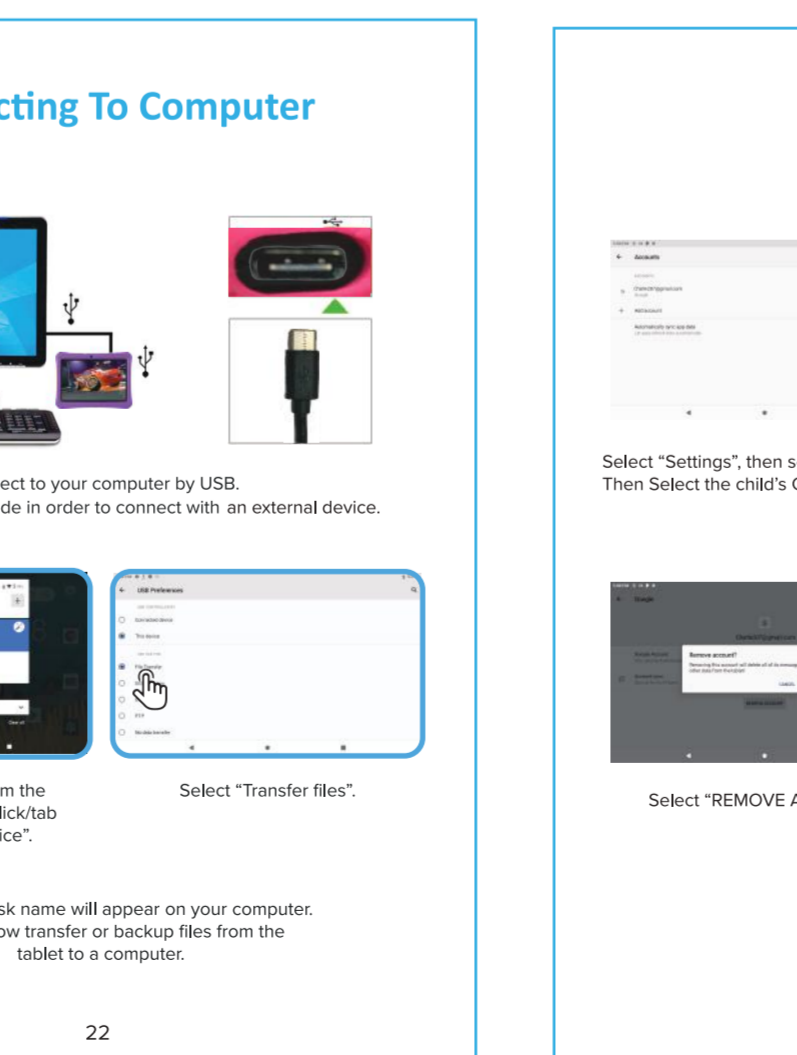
cting To Computer

ect to your computer by USB.
de in order to connect with an external device.

USB Preferences

This device

File Transfer

PTP

No data transfer

m the
lick/tab
ice".

Select "Transfer files".

sk name will appear on your computer.
ow transfer or backup files from the
tablet to a computer.

22

Accounts

Add account

Automatically sync app data

Select "Settings", then s
Then Select the child's C

Google

Remove account?

Select "REMOVE A